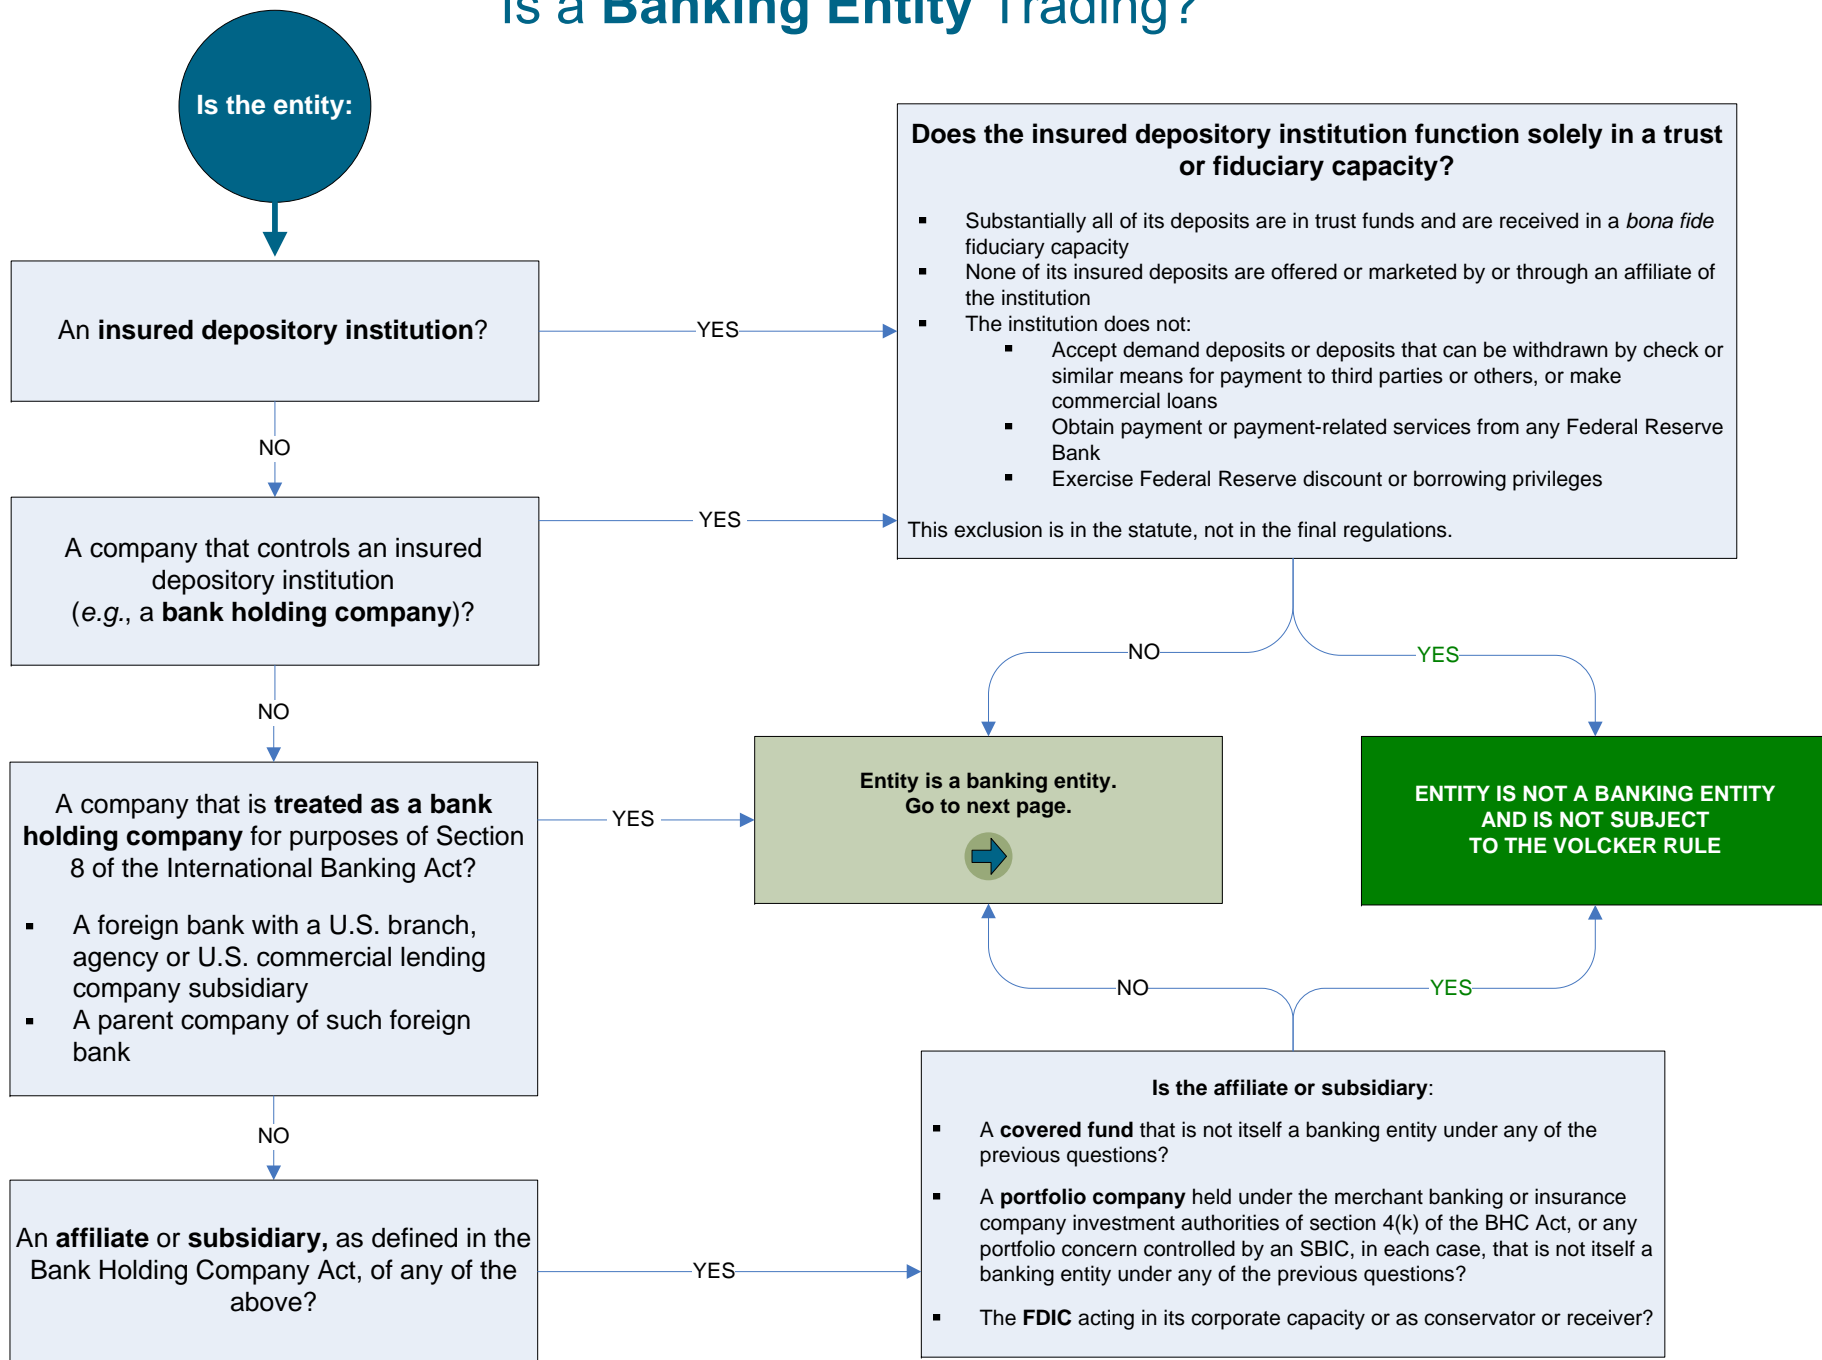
Is a Banking Entity Trading?

Is the entity:

An insured depository institution?

YES

Does the insured depository institution function solely in a trust or fiduciary capacity?

- Substantially all of its deposits are in trust funds and are received in a *bona fide* fiduciary capacity
- None of its insured deposits are offered or marketed by or through an affiliate of the institution
- The institution does not:
  - Accept demand deposits or deposits that can be withdrawn by check or similar means for payment to third parties or others, or make commercial loans
  - Obtain payment or payment-related services from any Federal Reserve Bank
  - Exercise Federal Reserve discount or borrowing privileges

This exclusion is in the statute, not in the final regulations.

NO

A company that controls an insured depository institution (*e.g.*, a **bank holding company**)?

YES

NO

YES

NO

Entity is a banking entity. Go to next page.

ENTITY IS NOT A BANKING ENTITY AND IS NOT SUBJECT TO THE VOLCKER RULE

A company that is **treated as a bank holding company** for purposes of Section 8 of the International Banking Act?

- A foreign bank with a U.S. branch, agency or U.S. commercial lending company subsidiary
- A parent company of such foreign bank

YES

NO

YES

NO

An **affiliate** or **subsidiary,** as defined in the Bank Holding Company Act, of any of the above?

YES

**Is the affiliate or subsidiary**:

- A **covered fund** that is not itself a banking entity under any of the previous questions?
- A **portfolio company** held under the merchant banking or insurance company investment authorities of section 4(k) of the BHC Act, or any portfolio concern controlled by an SBIC, in each case, that is not itself a banking entity under any of the previous questions?
- The **FDIC** acting in its corporate capacity or as conservator or receiver?